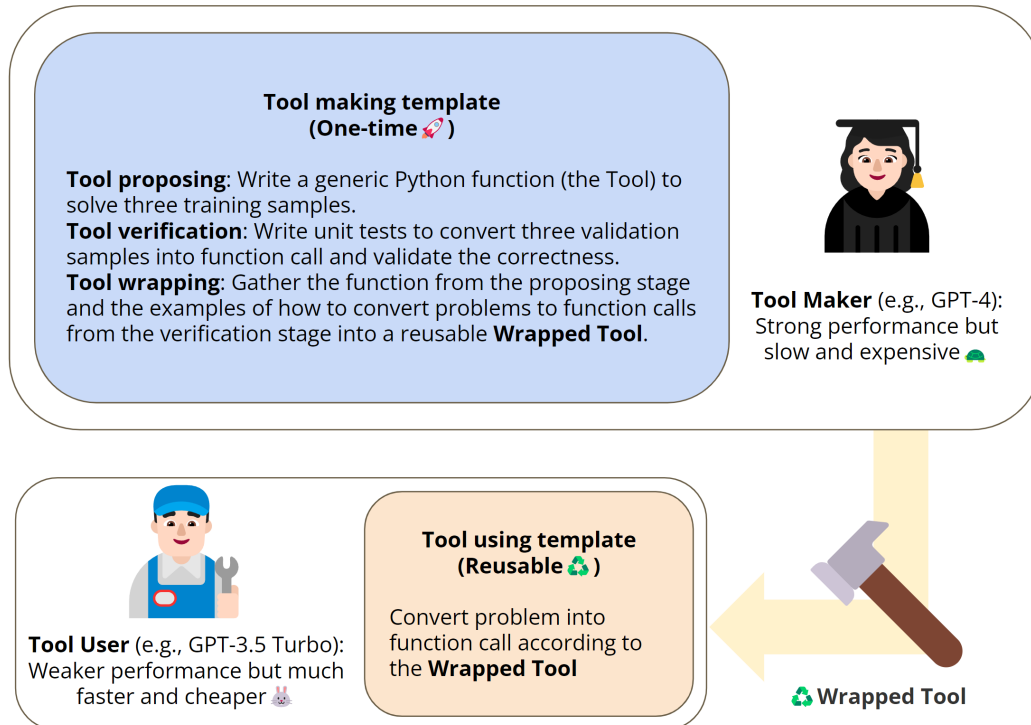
**Tool making template**
**(One-time🚀)**

**Tool proposing**: Write a generic Python function (the Tool) to solve three training samples.
**Tool verification**: Write unit tests to convert three validation samples into function call and validate the correctness.
**Tool wrapping**: Gather the function from the proposing stage and the examples of how to convert problems to function calls from the verification stage into a reusable **Wrapped Tool**.

**Tool Maker** (e.g., GPT-4): Strong performance but slow and expensive 🐢

**Tool User** (e.g., GPT-3.5 Turbo): Weaker performance but much faster and cheaper 🐰

**Tool using template**
**(Reusable♻️)**

Convert problem into function call according to the **Wrapped Tool**

♻️ **Wrapped Tool**